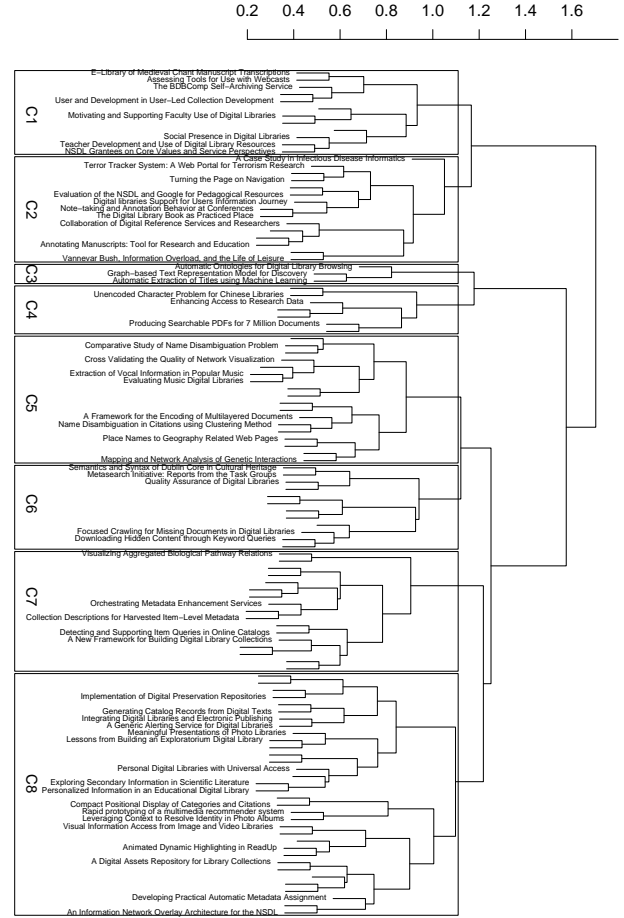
0.2 0.4 0.6 0.8 1.0 1.2 1.4 1.6

C1
E-Library of Medieval Chant Manuscript Transcriptions
Assessing Tools for Use with Webcasts
The BDBComp Self-Archiving Service
User and Development in User-Led Collection Development
Motivating and Supporting Faculty Use of Digital Libraries
Social Presence in Digital Libraries
Teacher Development and Use of Digital Library Resources
NSDL Grantees on Core Values and Service Perspectives
A Case Study in Infectious Disease Informatics

C2
Terror Tracker System: A Web Portal for Terrorism Research
Turning the Page on Navigation
Evaluation of the NSDL and Google for Pedagogical Resources
Digital libraries Support for Users Information Journey
Note-taking and Annotation Behavior at Conferences
The Digital Library Book as Practiced Place
Collaboration of Digital Reference Services and Researchers
Annotating Manuscripts: Tool for Research and Education
Vannevar Bush, Information Overload, and the Life of Leisure

C3
Automatic Ontologies for Digital Library Browsing
Graph-based Text Representation Model for Discovery
Automatic Extraction of Titles using Machine Learning

C4
Unencoded Character Problem for Chinese Libraries
Enhancing Access to Research Data
Producing Searchable PDFs for 7 Million Documents

C5
Comparative Study of Name Disambiguation Problem
Cross Validating the Quality of Network Visualization
Extraction of Vocal Information in Popular Music
Evaluating Music Digital Libraries
A Framework for the Encoding of Multilayered Documents
Name Disambiguation in Citations using Clustering Method
Place Names to Geography Related Web Pages
Mapping and Network Analysis of Genetic Interactions

C6
Semantics and Syntax of Dublin Core in Cultural Heritage
Metasearch Initiative: Reports from the Task Groups
Quality Assurance of Digital Libraries
Focused Crawling for Missing Documents in Digital Libraries
Downloading Hidden Content through Keyword Queries

C7
Visualizing Aggregated Biological Pathway Relations
Orchestrating Metadata Enhancement Services
Collection Descriptions for Harvested Item-Level Metadata
Detecting and Supporting Item Queries in Online Catalogs
A New Framework for Building Digital Library Collections

C8
Implementation of Digital Preservation Repositories
Generating Catalog Records from Digital Texts
Integrating Digital Libraries and Electronic Publishing
A Generic Alerting Service for Digital Libraries
Meaningful Presentations of Photo Libraries
Lessons from Building an Exploratorium Digital Library
Personal Digital Libraries with Universal Access
Exploring Secondary Information in Scientific Literature
Personalized Information in an Educational Digital Library
Compact Positional Display of Categories and Citations
Rapid prototyping of a multimedia recommender system
Leveraging Context to Resolve Identity in Photo Albums
Visual Information Access from Image and Video Libraries
Animated Dynamic Highlighting in ReadUp
A Digital Assets Repository for Library Collections
Developing Practical Automatic Metadata Assignment
An Information Network Overlay Architecture for the NSDL